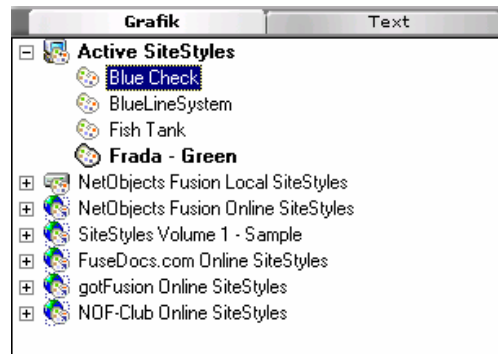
Grafik | Text

Active SiteStyles
Blue Check
BlueLineSystem
Fish Tank
Frada - Green
NetObjects Fusion Local SiteStyles
NetObjects Fusion Online SiteStyles
SiteStyles Volume 1 - Sample
FuseDocs.com Online SiteStyles
gotFusion Online SiteStyles
NOF-Club Online SiteStyles